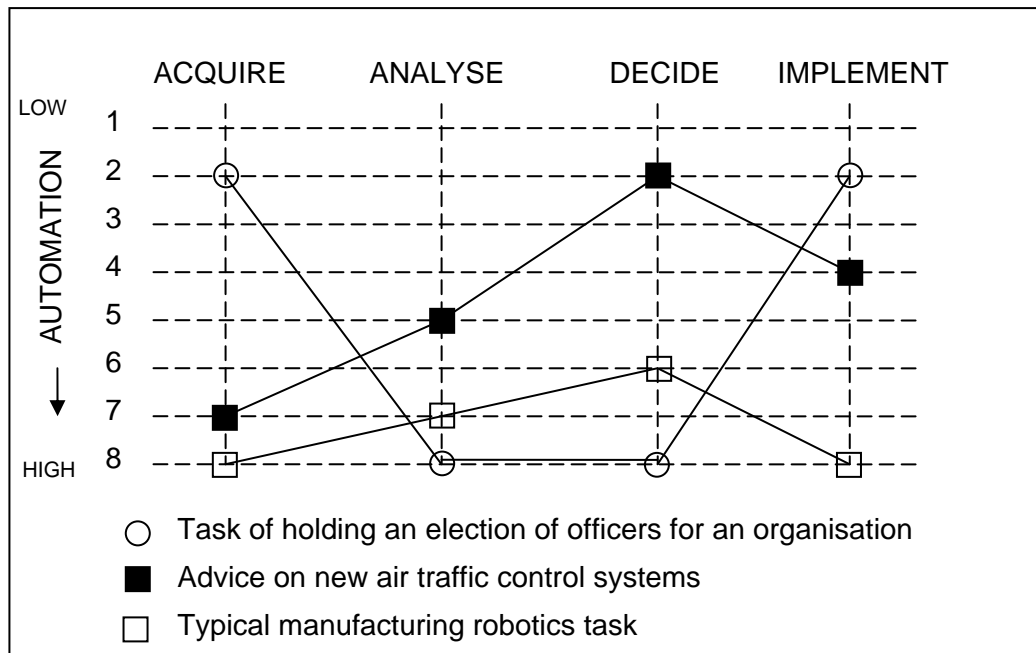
ACQUIRE ANALYSE DECIDE IMPLEMENT

LOW
1
2
3
4
5
6
7
8
HIGH

AUTOMATION

○ Task of holding an election of officers for an organisation
■ Advice on new air traffic control systems
□ Typical manufacturing robotics task